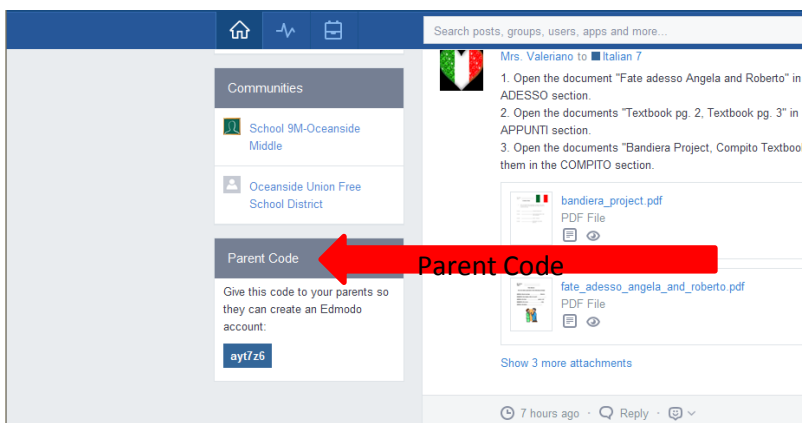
Search posts, groups, users, apps and more...

Communities

School 9M-Oceanside Middle

Oceanside Union Free School District

Parent Code

Give this code to your parents so they can create an Edmodo account:

ayt7z6

Mrs. Valeriano to Italian 7

1. Open the document "Fate adesso Angela and Roberto" in ADESSO section.

2. Open the documents "Textbook pg. 2, Textbook pg. 3" in APPUNTI section.

3. Open the documents "Bandiera Project, Compito Textboo them in the COMPITO section.

bandiera_project.pdf
PDF File

Parent Code

fate_adesso_angela_and_roberto.pdf
PDF File

Show 3 more attachments

7 hours ago · Reply ·